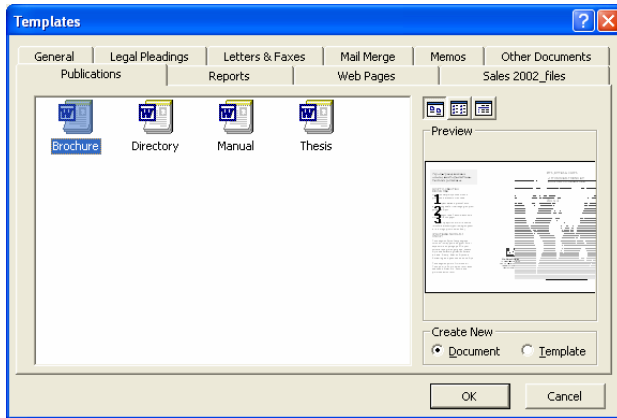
Templates

General
Legal Pleadings
Letters & Faxes
Mail Merge
Memos
Other Documents
Publications
Reports
Web Pages
Sales 2002_files

Brochure
Directory
Manual
Thesis

Preview

1
2
3

Create New
Document
Template

OK
Cancel